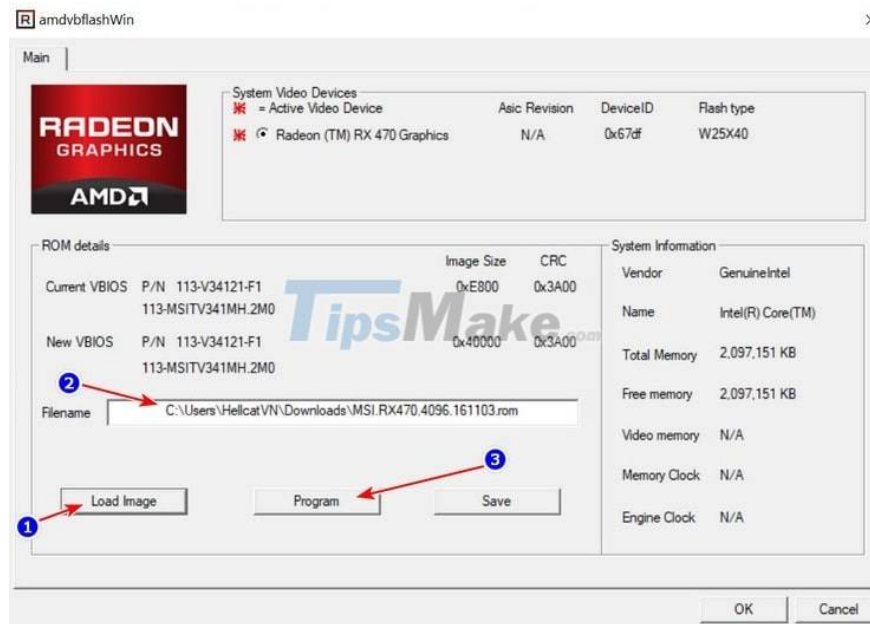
R amdvbflashWin

Main

RADEON GRAPHICS AMD

System Video Devices
= Active Video Device
Asic Revision DeviceID Flash type
Radeon (TM) RX 470 Graphics N/A 0x67df W25X40

ROM details
Image Size CRC
Current VBIOS P/N 113-V34121-F1 0xE800 0x3A00
113-MSITV341MH.2M0
New VBIOS P/N 113-V34121-F1 0x40000 0x3A00
113-MSITV341MH.2M0

TipsMake.com

2
Filename C:\Users\HellcatVN\Downloads\MSI.RX470.4096.161103.rom

3
Load Image Program Save
1

System Information
Vendor GenuineIntel
Name Intel(R) Core(TM)
Total Memory 2,097,151 KB
Free memory 2,097,151 KB
Video memory N/A
Memory Clock N/A
Engine Clock N/A

OK Cancel